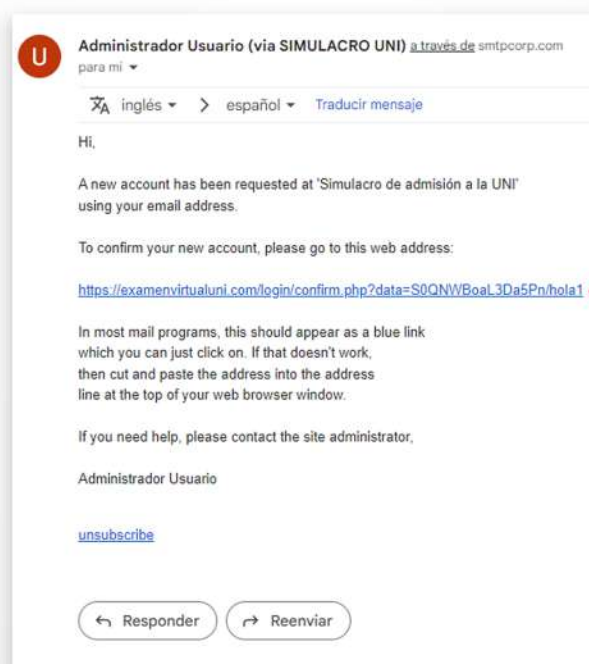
U

Administrador Usuario (via SIMULACRO UNI) a través de smtpcorp.com
para mí

inglés > español Traducir mensaje

Hi,

A new account has been requested at 'Simulacro de admisión a la UNI' using your email address.

To confirm your new account, please go to this web address:

https://examenvirtualuni.com/login/confirm.php?data=S0QNWBoaL3Da5Pn/hola1

In most mail programs, this should appear as a blue link which you can just click on. If that doesn't work, then cut and paste the address into the address line at the top of your web browser window.

If you need help, please contact the site administrator,

Administrador Usuario

unsubscribe

Responder
Reenviar